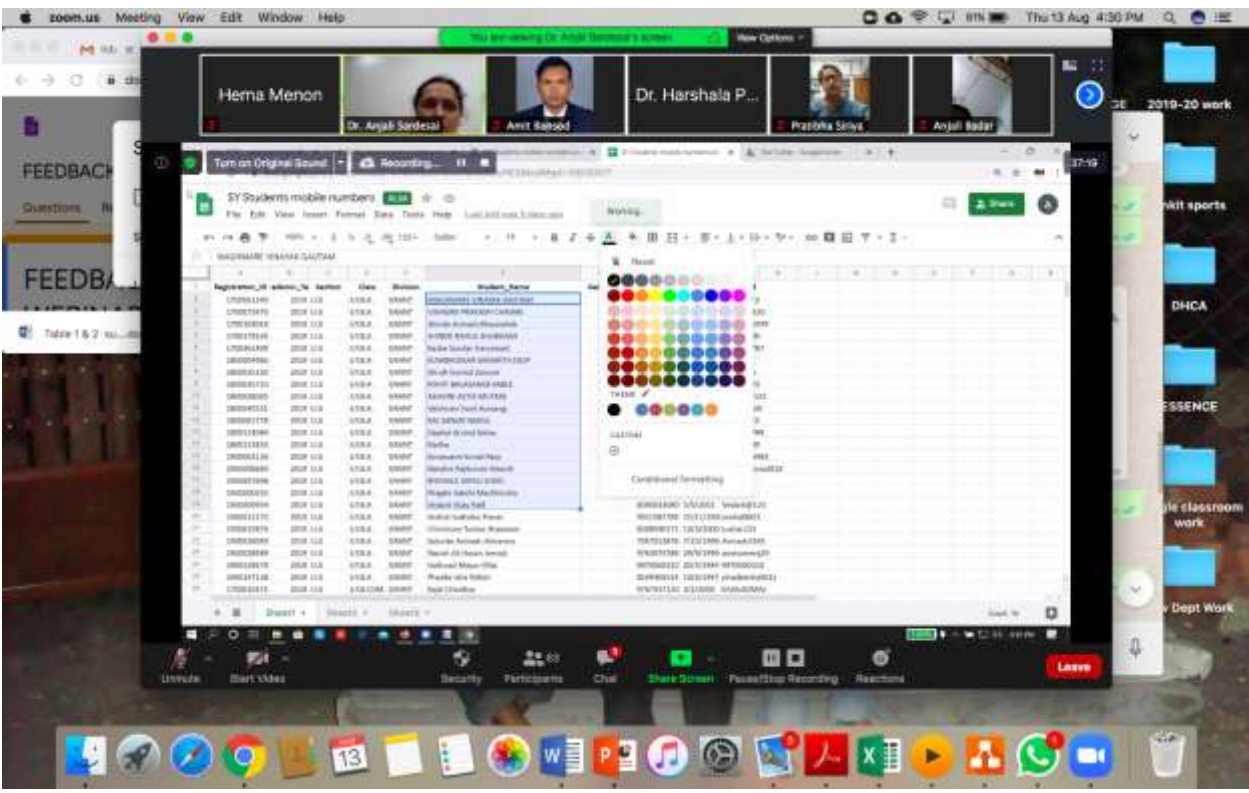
zoom.us Meeting View Edit Window Help
Thu 13 Aug 4:30 PM

You are viewing Dr. Anjali Sardesai's screen
View Options

Hema Menon
Dr. Anjali Sardesai
Amit Bansod
Dr. Harshala P...
Pratibha Siriya
Anjali Badar

FEEDBACK
Questions
FEEDBA
Table 1 & 2 su...

Turn on Original Sound
Recording...

SY Students mobile numbers
File Edit View Insert Format Data Tools Help
Working...
Share

WAGHMARE VINAYAK GAUTAM

Registration_ID
Section
Class
Division
Student_Name

WAGHMARE VINAYAK GAUTAM

Reset
THEME
CUSTOM
Conditional formatting

Sheet1

2019-20 work
nkit sports
DHCA
ESSENCE
gle classroom work
Dept Work

Unmute
Start Video
Security
Participants
Chat
Share Screen
Pause/Stop Recording
Reactions
Leave

13